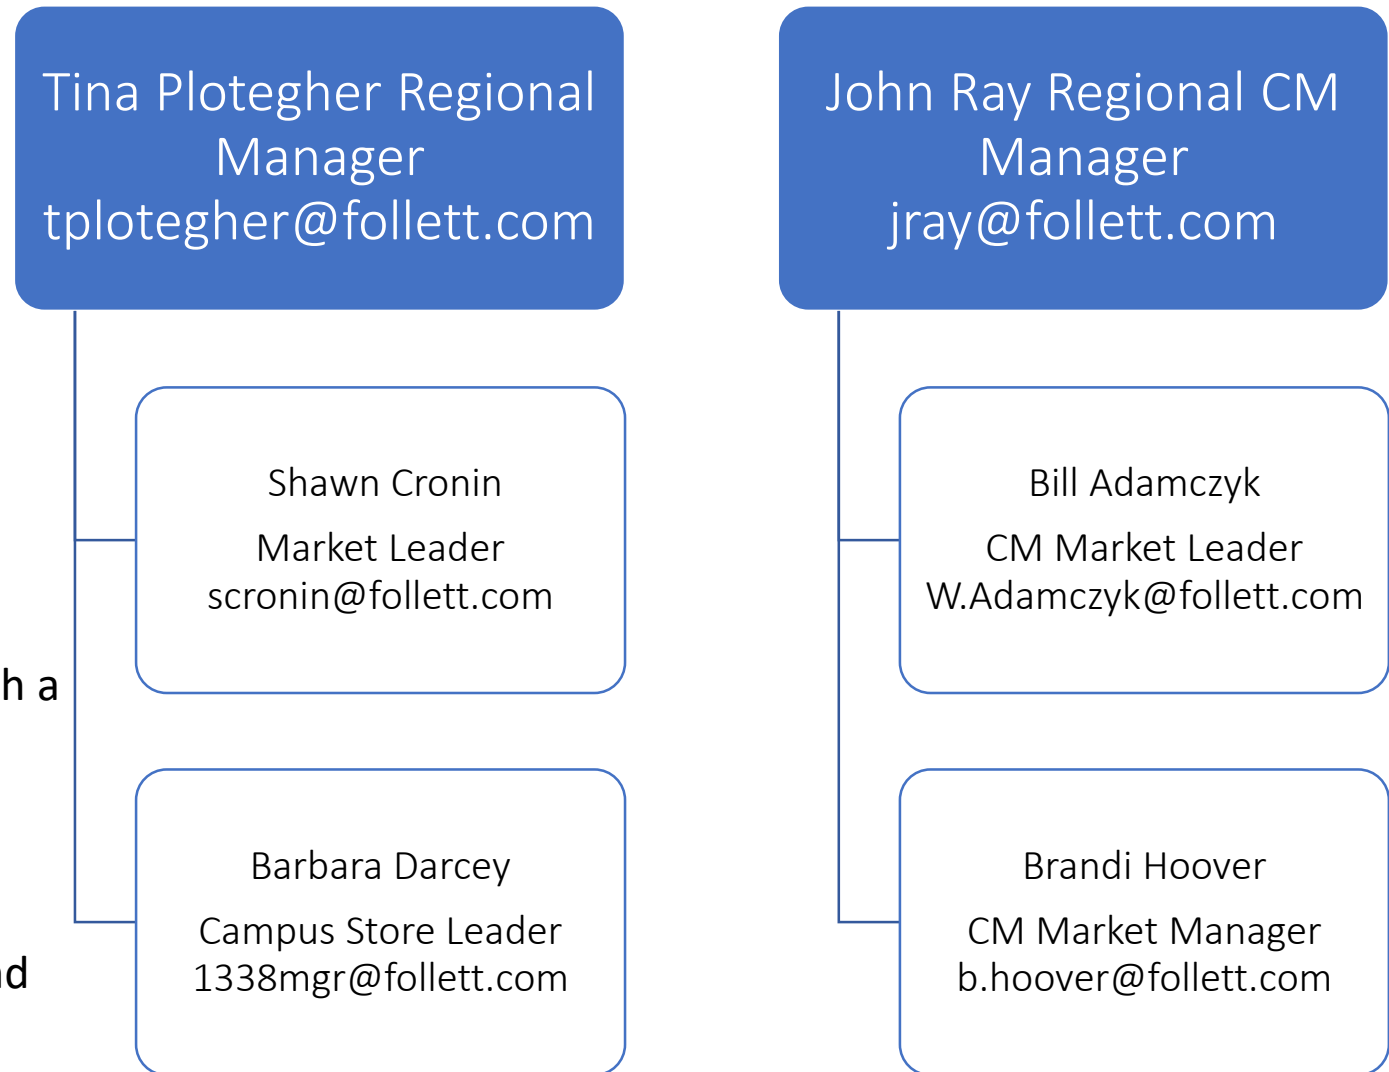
Tina Plotegher Regional Manager tplotegher@follett.com

Shawn Cronin

Market Leader scronin@follett.com

Barbara Darcey

Campus Store Leader 1338mgr@follett.com

h a

d

John Ray Regional CM Manager jray@follett.com

Bill Adamczyk

CM Market Leader W.Adamczyk@follett.com

Brandi Hoover

CM Market Manager b.hoover@follett.com